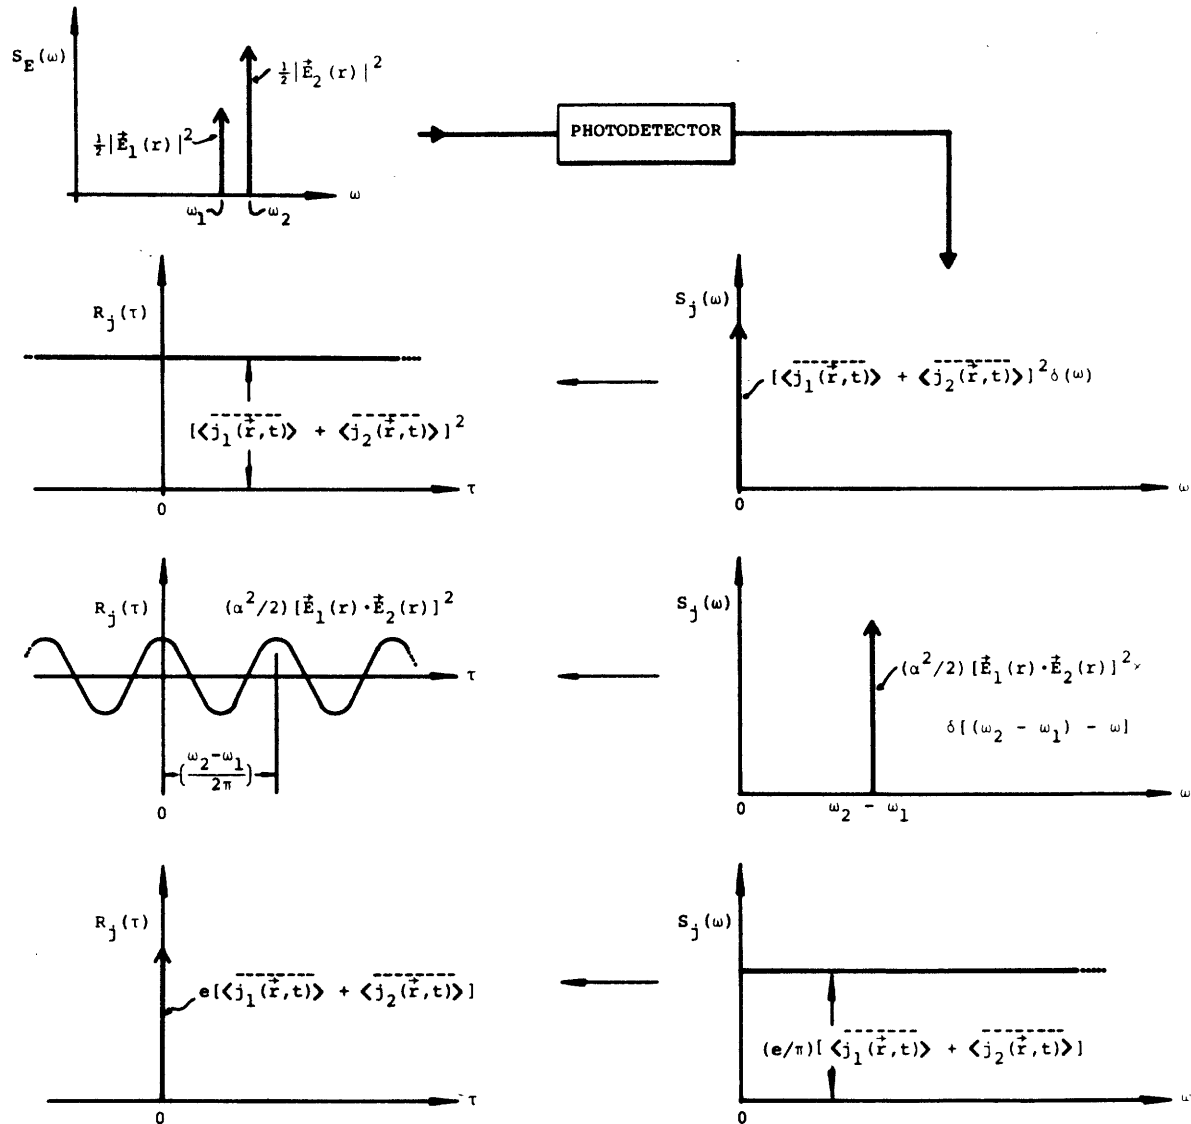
$S_E(\omega)$

$\frac{1}{2}|\vec{E}_2(r)|^2$

$\frac{1}{2}|\vec{E}_1(r)|^2$

$\omega$

$\omega_1$ $\omega_2$

PHOTODETECTOR

$R_j(\tau)$

$[\langle \overline{j_1(\vec{r},t)} \rangle + \langle \overline{j_2(\vec{r},t)} \rangle]^2$

0

$\tau$

$S_j(\omega)$

$[\langle \overline{j_1(\vec{r},t)} \rangle + \langle \overline{j_2(\vec{r},t)} \rangle]^2 \delta(\omega)$

0

$\omega$

$R_j(\tau)$

$(\alpha^2/2)[\vec{E}_1(r) \cdot \vec{E}_2(r)]^2$

$\tau$

$(\frac{\omega_2-\omega_1}{2\pi})$

0

$S_j(\omega)$

$(\alpha^2/2)[\vec{E}_1(r) \cdot \vec{E}_2(r)]^2 \times$

$\delta[(\omega_2 - \omega_1) - \omega]$

0

$\omega_2 - \omega_1$

$\omega$

$R_j(\tau)$

$e[\langle \overline{j_1(\vec{r},t)} \rangle + \langle \overline{j_2(\vec{r},t)} \rangle]$

0

$\tau$

$S_j(\omega)$

$(e/\pi)[\langle \overline{j_1(\vec{r},t)} \rangle + \langle \overline{j_2(\vec{r},t)} \rangle]$

0

$\omega$